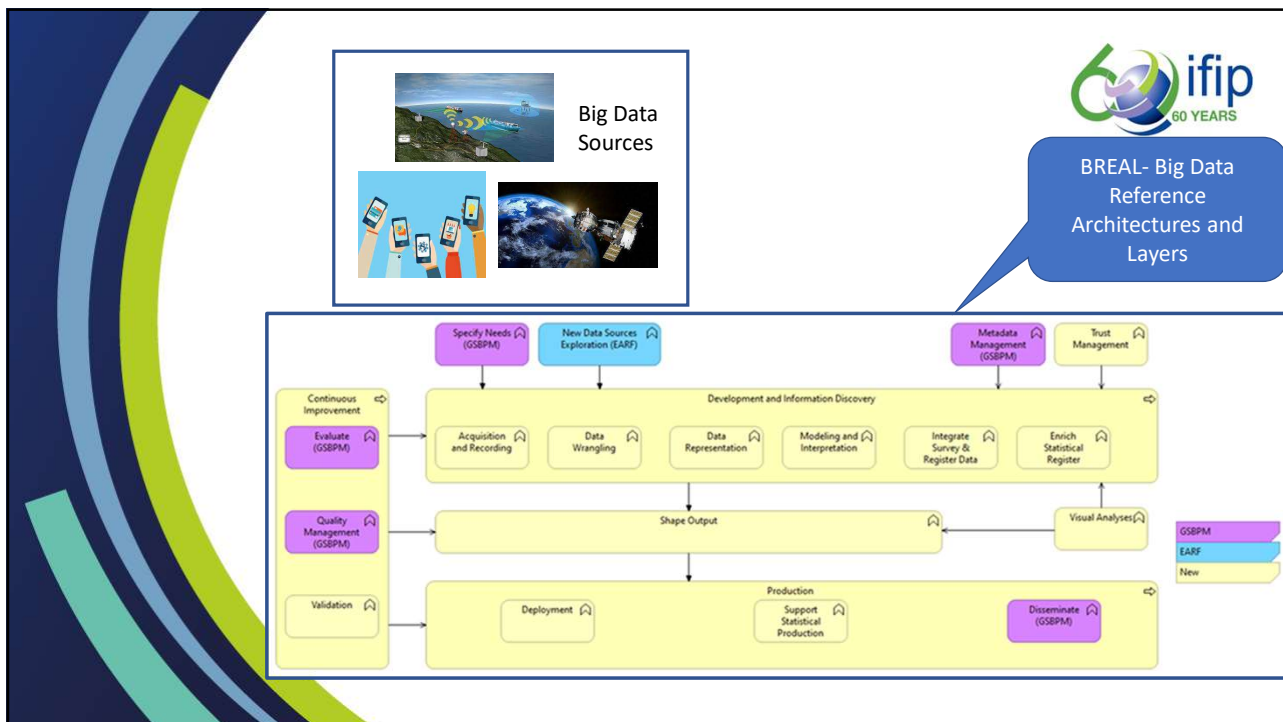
Big Data Sources

ifip
60 YEARS

BREAL- Big Data Reference Architectures and Layers

Specify Needs (GSBPM)

New Data Sources Exploration (EARF)

Metadata Management (GSBPM)

Trust Management

Continuous Improvement

Evaluate (GSBPM)

Quality Management (GSBPM)

Validation

Development and Information Discovery

Acquisition and Recording

Data Wrangling

Data Representation

Modeling and Interpretation

Integrate Survey & Register Data

Enrich Statistical Register

Shape Output

Visual Analyses

Production

Deployment

Support Statistical Production

Disseminate (GSBPM)

GSBPM

EARF

New